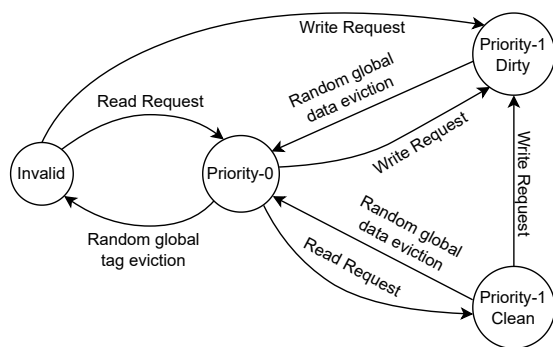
Write Request

Priority-1 Dirty

Random global data eviction

Read Request

Write Request

Invalid

Priority-0

Write Request

Random global data eviction

Random global tag eviction

Read Request

Priority-1 Clean